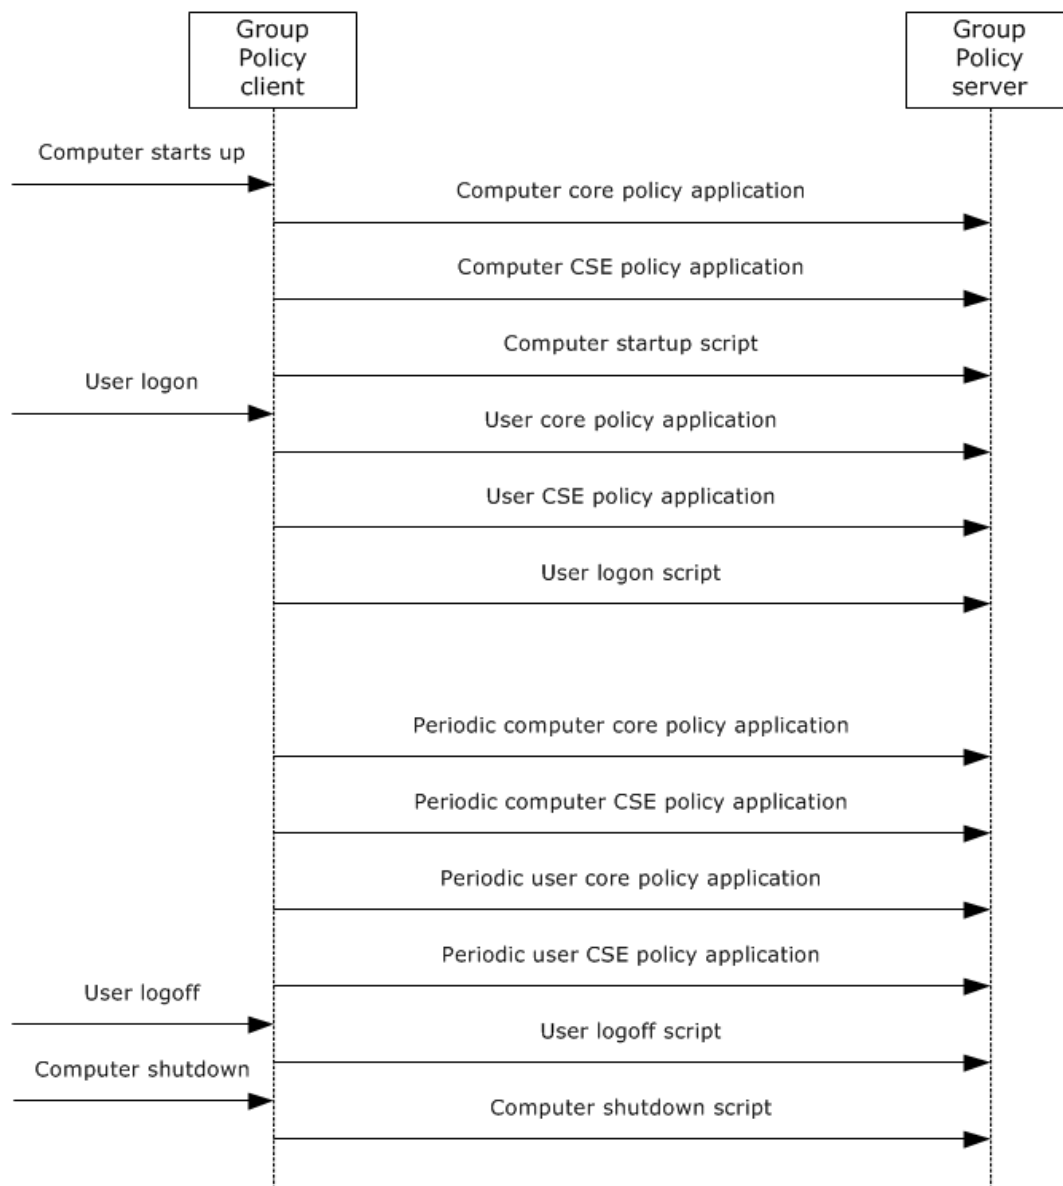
Group Policy client

Group Policy server

Computer starts up

Computer core policy application

Computer CSE policy application

Computer startup script

User logon

User core policy application

User CSE policy application

User logon script

Periodic computer core policy application

Periodic computer CSE policy application

Periodic user core policy application

Periodic user CSE policy application

User logoff

User logoff script

Computer shutdown

Computer shutdown script